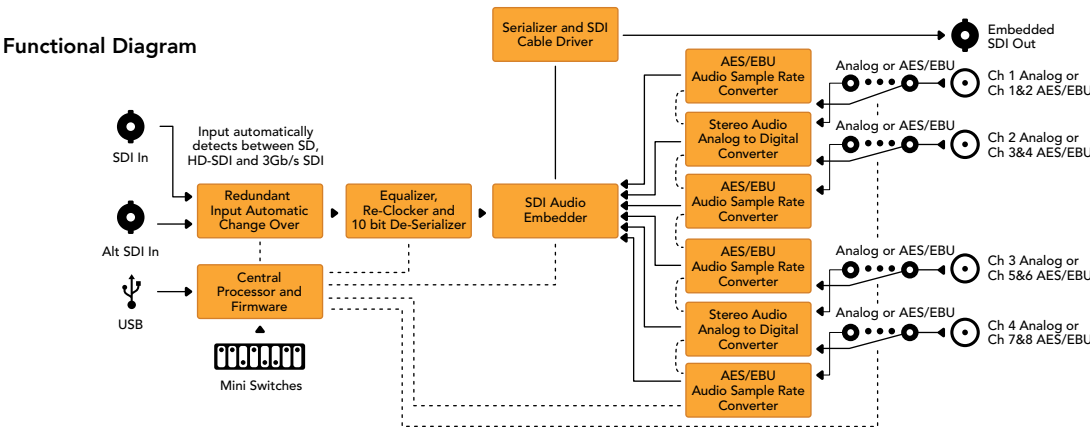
Functional Diagram

Serializer and SDI Cable Driver

Embedded SDI Out

SDI In

Input automatically detects between SD, HD-SDI and 3Gb/s SDI

Alt SDI In

USB

Redundant Input Automatic Change Over

Equalizer, Re-Clocker and 10 bit De-Serializer

SDI Audio Embedder

Central Processor and Firmware

Mini Switches

AES/EBU Audio Sample Rate Converter

Stereo Audio Analog to Digital Converter

AES/EBU Audio Sample Rate Converter

AES/EBU Audio Sample Rate Converter

Stereo Audio Analog to Digital Converter

AES/EBU Audio Sample Rate Converter

Analog or AES/EBU

Ch 1 Analog or Ch 1&2 AES/EBU

Analog or AES/EBU

Ch 2 Analog or Ch 3&4 AES/EBU

Analog or AES/EBU

Ch 3 Analog or Ch 5&6 AES/EBU

Analog or AES/EBU

Ch 4 Analog or Ch 7&8 AES/EBU